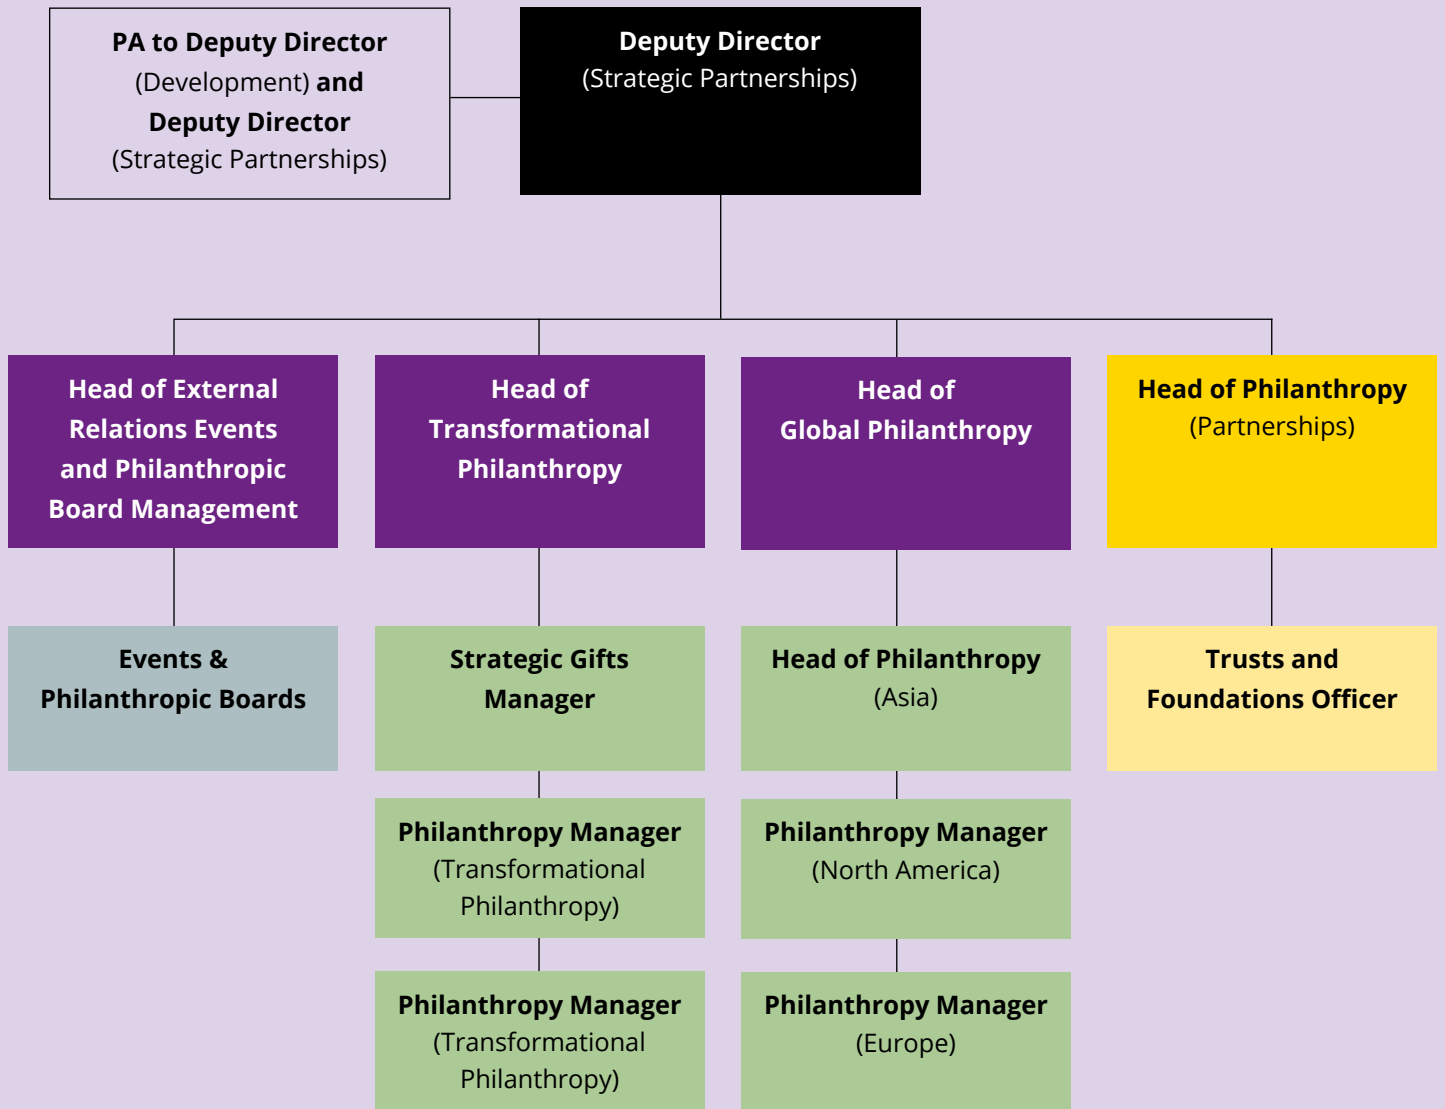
PA to Deputy Director (Development) and Deputy Director (Strategic Partnerships)

Deputy Director (Strategic Partnerships)

Head of External Relations Events and Philanthropic Board Management

Head of Transformational Philanthropy

Head of Global Philanthropy

Head of Philanthropy (Partnerships)

Events & Philanthropic Boards

Strategic Gifts Manager

Head of Philanthropy (Asia)

Trusts and Foundations Officer

Philanthropy Manager (Transformational Philanthropy)

Philanthropy Manager (North America)

Philanthropy Manager (Transformational Philanthropy)

Philanthropy Manager (Europe)